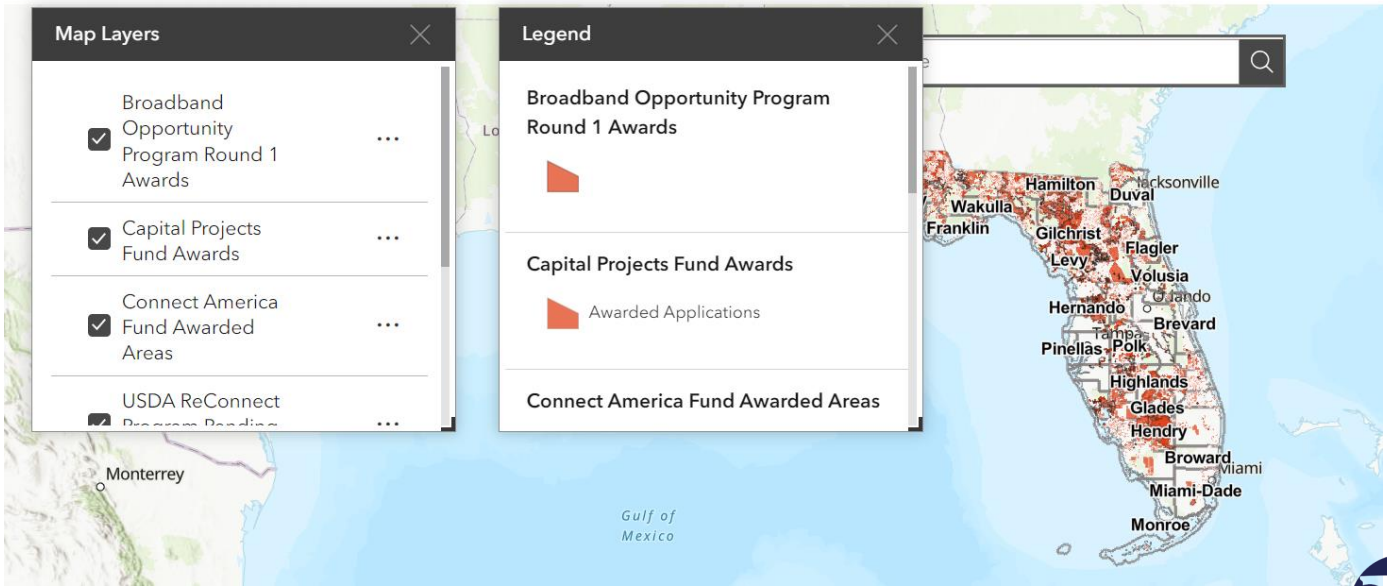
Map Layers

Broadband Opportunity Program Round 1 Awards ...

Capital Projects Fund Awards ...

Connect America Fund Awarded Areas ...

USDA ReConnect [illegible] ...

Legend

Broadband Opportunity Program Round 1 Awards

Capital Projects Fund Awards

Awarded Applications

Connect America Fund Awarded Areas

Lo

Hamilton
Jacksonville
Duval
Wakulla
Franklin
Gilchrist
Flagler
Levy
Volusia
Orlando
Hernando
Brevard
Tampa
Pinellas
Polk
Highlands
Glades
Hendry
Broward
Miami
Miami-Dade
Monroe

Monterrey

Gulf of Mexico